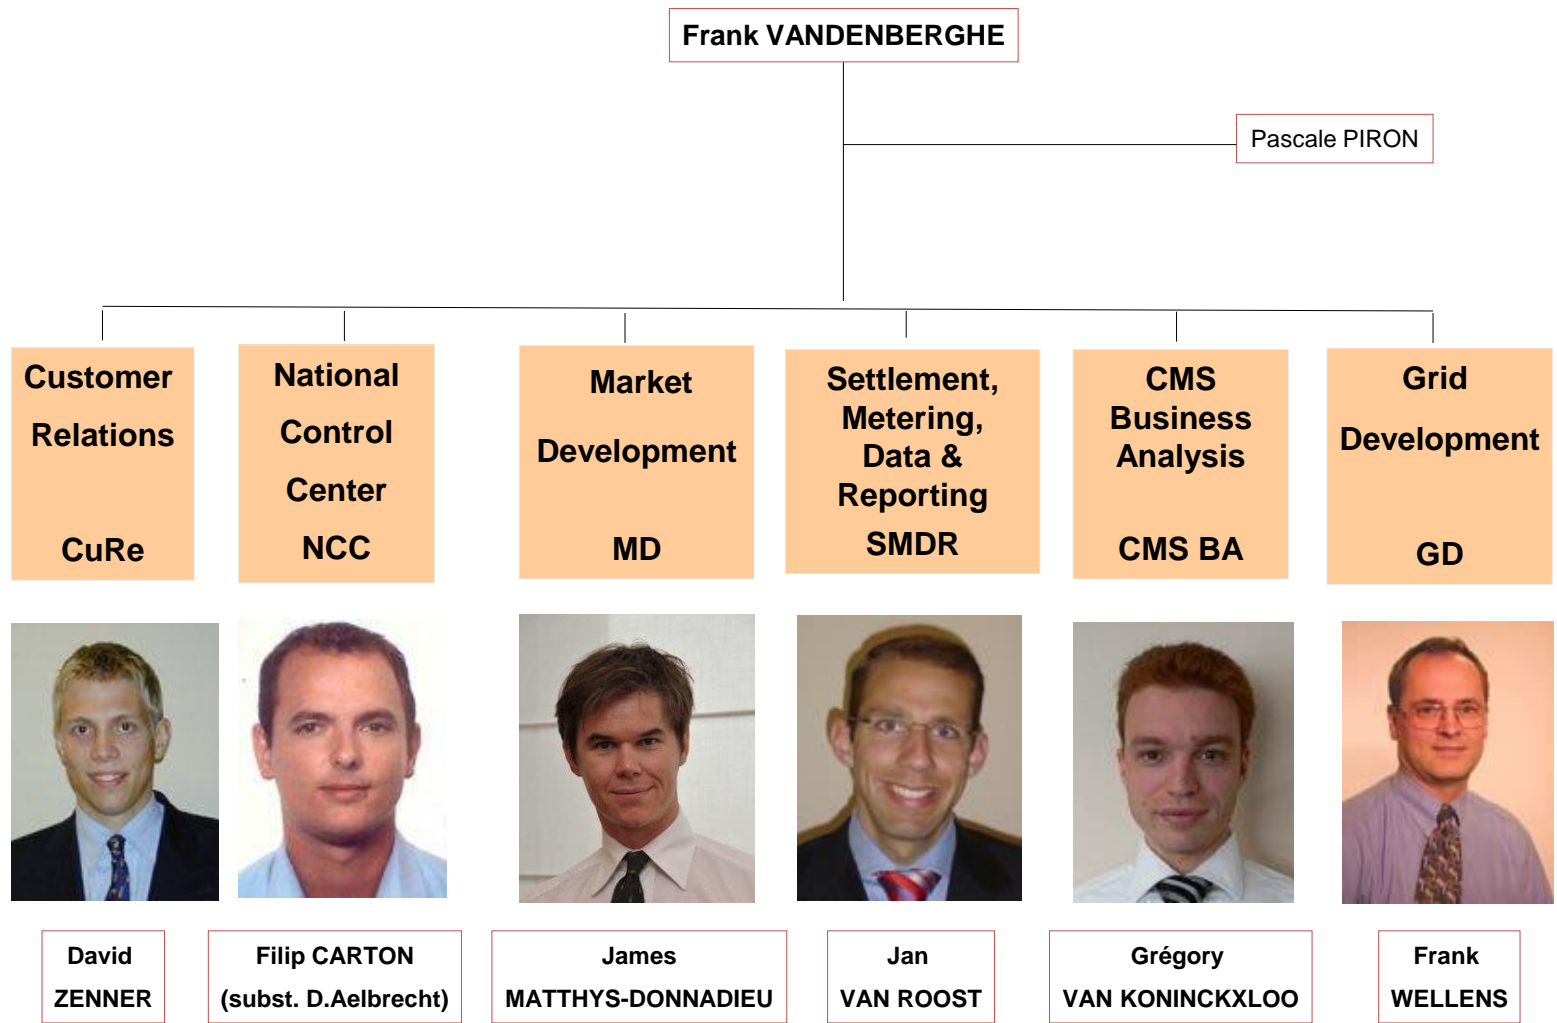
Frank VANDENBERGHE

Pascale PIRON

Customer Relations

CuRe

National Control Center

NCC

Market Development

MD

Settlement, Metering, Data & Reporting

SMDR

CMS Business Analysis

CMS BA

Grid Development

GD

David ZENNER

Filip CARTON (subst. D.Aelbrecht)

James MATTHYS-DONNADIEU

Jan VAN ROOST

Grégory VAN KONINCKXLOO

Frank WELLENS